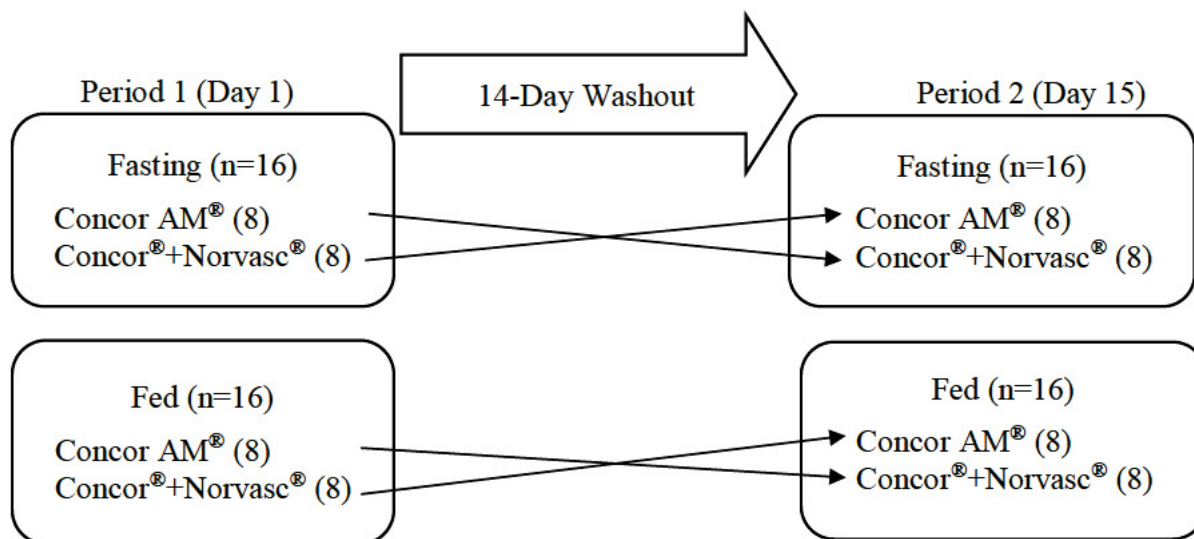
Period 1 (Day 1)

14-Day Washout

Period 2 (Day 15)

Fasting (n=16)

Concor AM® (8)
Concor®+Norvasc® (8)

Fasting (n=16)

Concor AM® (8)
Concor®+Norvasc® (8)

Fed (n=16)

Concor AM® (8)
Concor®+Norvasc® (8)

Fed (n=16)

Concor AM® (8)
Concor®+Norvasc® (8)